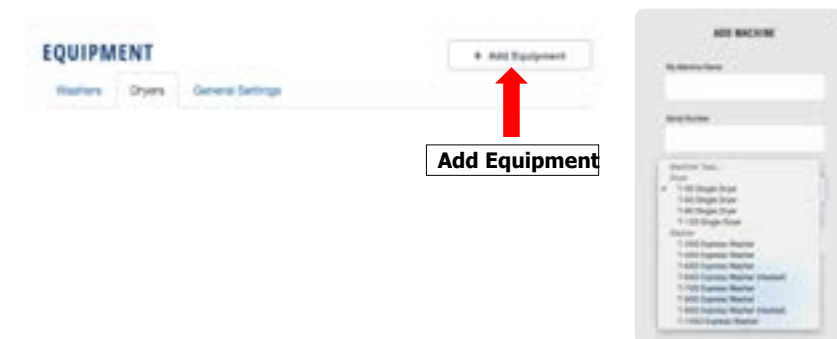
EQUIPMENT

Washers Dryers General Settings

+ Add Equipment

Add Equipment

ADD MACHINE

My Machine Name

Serial Number

Machine Type
Dryer
T-30 Single Dryer
T-45 Single Dryer
T-80 Single Dryer
T-120 Single Dryer
Washer
T-350 Express Washer
T-450 Express Washer
T-600 Express Washer
T-600 Express Washer (Vended)
T-750 Express Washer
T-900 Express Washer
T-900 Express Washer (Vended)
T-1450 Express Washer